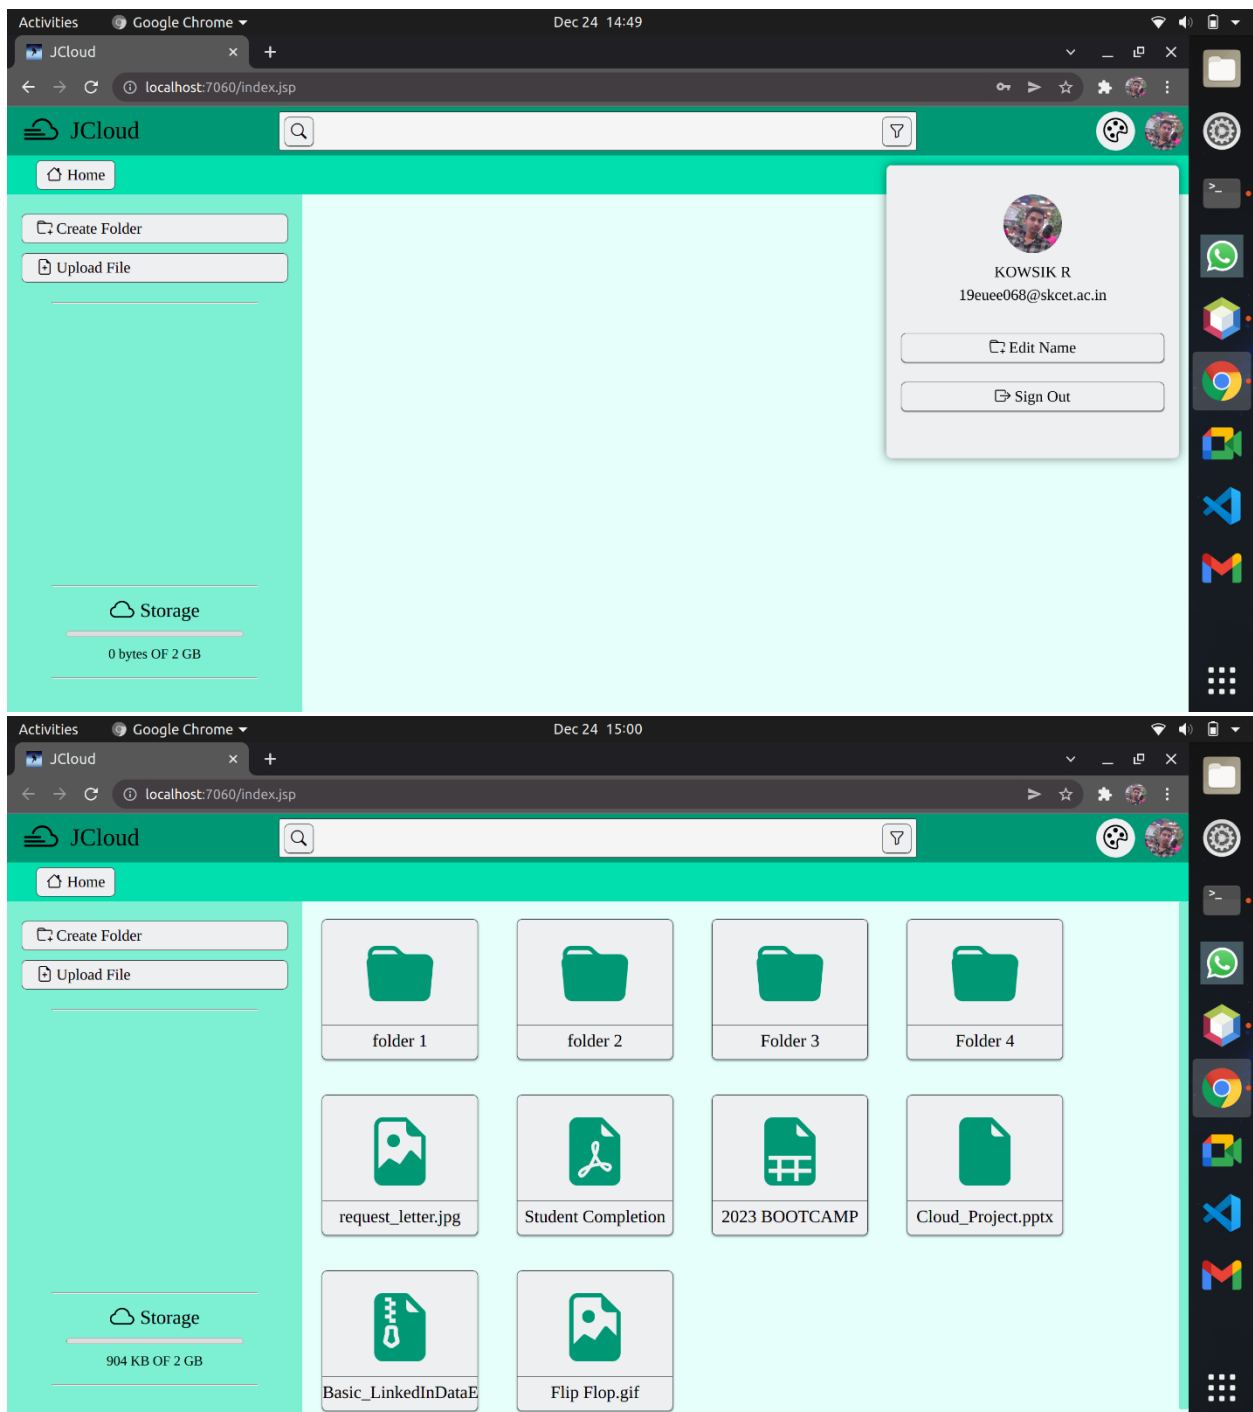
Activities Google Chrome Dec 24 14:49

JCloud

localhost:7060/index.jsp

JCloud

Home

Create Folder

Upload File

Storage

0 bytes OF 2 GB

KOWSIK R
19euee068@skcet.ac.in

Edit Name

Sign Out

Activities Google Chrome Dec 24 15:00

JCloud

localhost:7060/index.jsp

JCloud

Home

Create Folder

Upload File

folder 1

folder 2

Folder 3

Folder 4

request_letter.jpg

Student Completion

2023 BOOTCAMP

Cloud_Project.pptx

Basic_LinkedInDataE

Flip Flop.gif

Storage

904 KB OF 2 GB